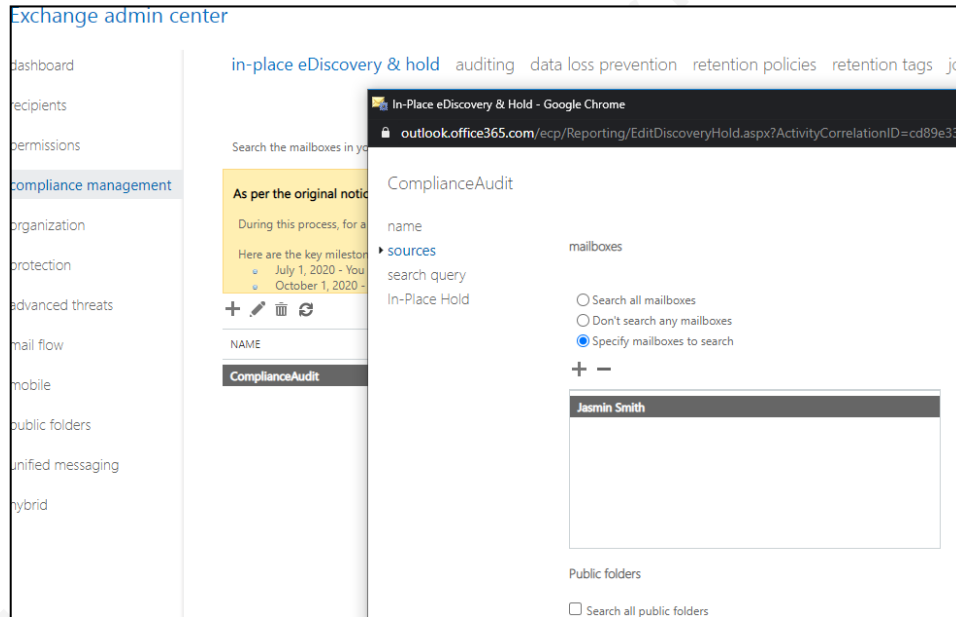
Exchange admin center

dashboard
recipients
permissions
compliance management
organization
protection
advanced threats
mail flow
mobile
public folders
unified messaging
hybrid

in-place eDiscovery & hold auditing data loss prevention retention policies retention tags jo

Search the mailboxes in yo

As per the original notic

During this process, for a

Here are the key milesto
July 1, 2020 - You
October 1, 2020 -

NAME

ComplianceAudit

In-Place eDiscovery & Hold - Google Chrome

outlook.office365.com/ecp/Reporting/EditDiscoveryHold.aspx?ActivityCorrelationID=cd89e3

ComplianceAudit

name
sources
search query
In-Place Hold

mailboxes

Search all mailboxes
Don't search any mailboxes
Specify mailboxes to search

Jasmin Smith

Public folders

Search all public folders